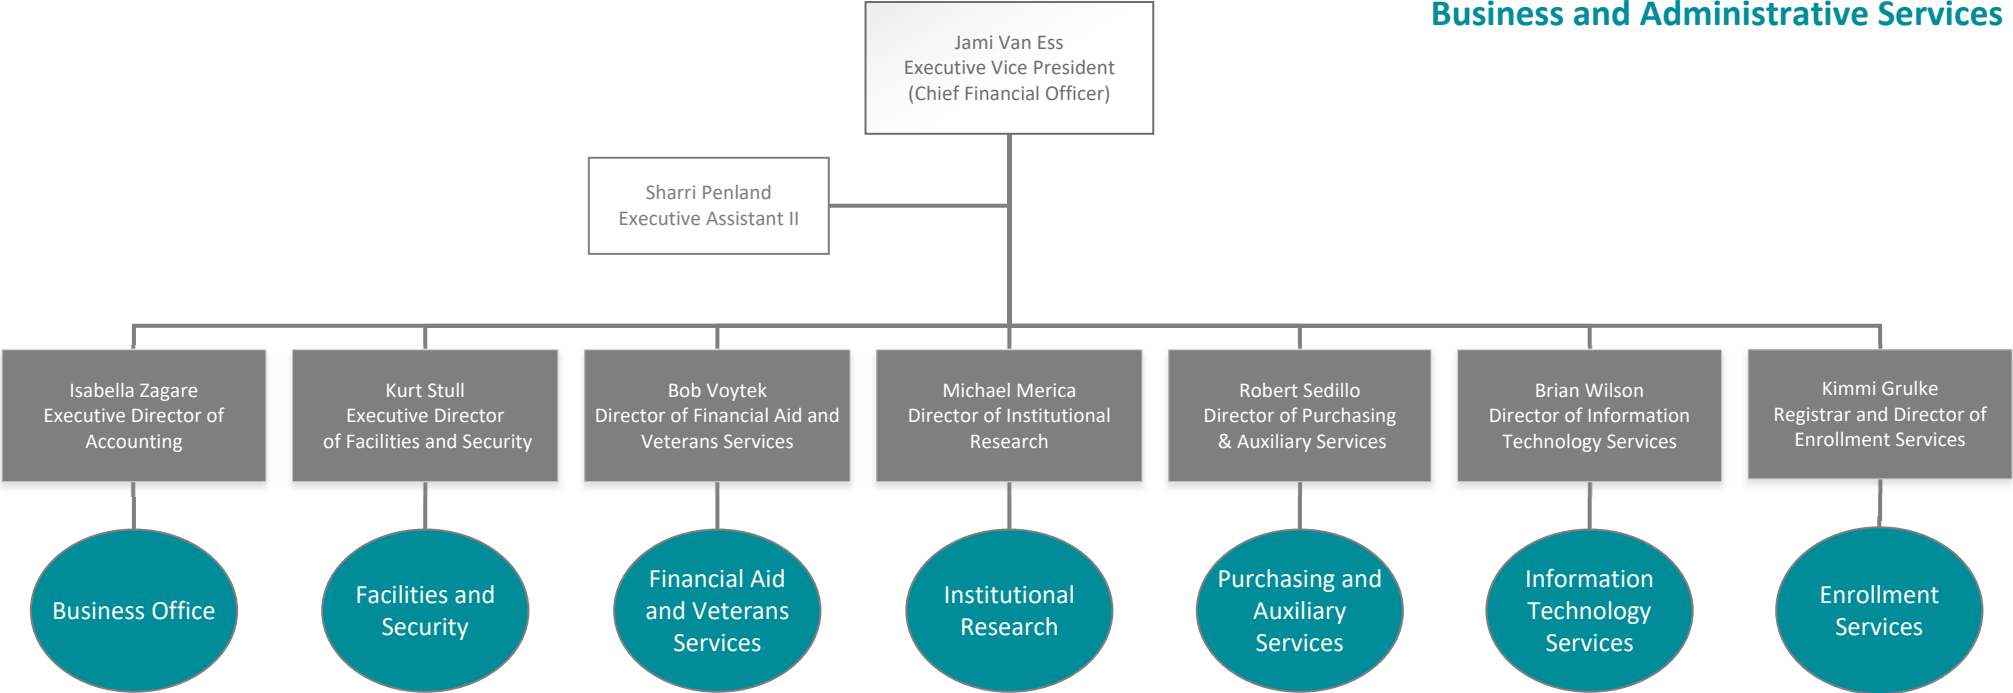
Business and Administrative Services

Jami Van Ess
Executive Vice President
(Chief Financial Officer)

Sharri Penland
Executive Assistant II

Isabella Zagare
Executive Director of Accounting

Kurt Stull
Executive Director of Facilities and Security

Bob Voytek
Director of Financial Aid and Veterans Services

Michael Merica
Director of Institutional Research

Robert Sedillo
Director of Purchasing & Auxiliary Services

Brian Wilson
Director of Information Technology Services

Kimmi Grulke
Registrar and Director of Enrollment Services

Business Office

Facilities and Security

Financial Aid and Veterans Services

Institutional Research

Purchasing and Auxiliary Services

Information Technology Services

Enrollment Services